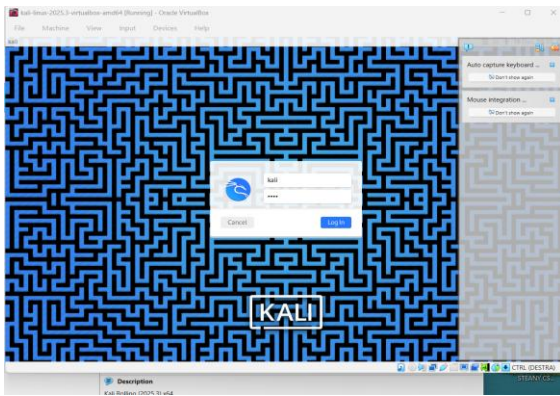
kali-linux-2025.3-virtualbox-amd64 [Running] - Oracle VirtualBox

File Machine View Input Devices Help

Auto capture keyboard ...
Don't show again

Mouse integration ...
Don't show again

kali
••••

Cancel
Log In

KALI

CTRL (DESTRA)

Description
Kali Rolling (2025.3) x64